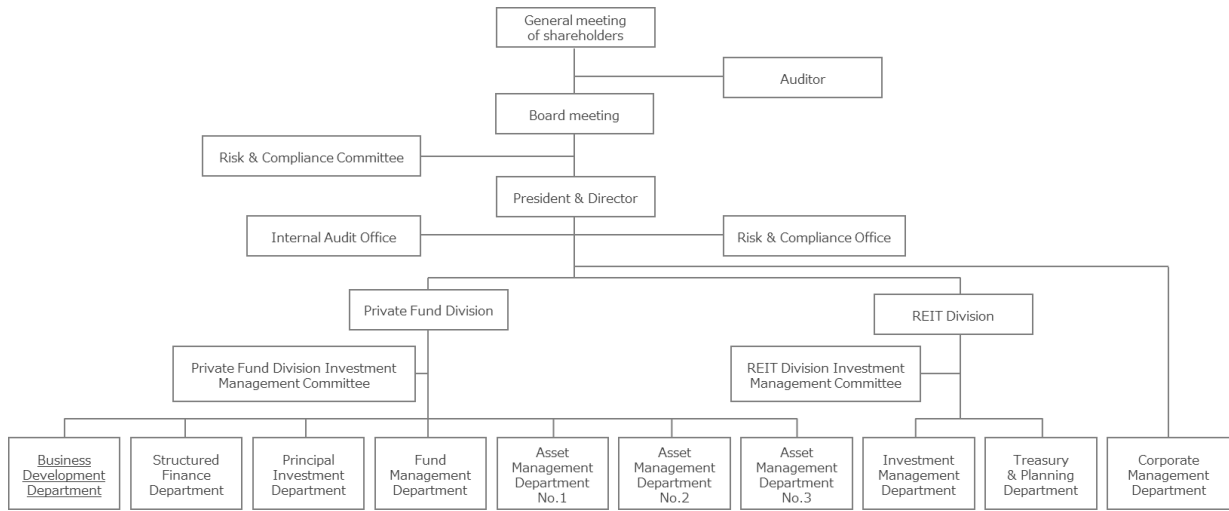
General meeting of shareholders

Auditor

Board meeting

Risk & Compliance Committee

President & Director

Internal Audit Office

Risk & Compliance Office

Private Fund Division

REIT Division

Private Fund Division Investment Management Committee

REIT Division Investment Management Committee

Business Development Department

Structured Finance Department

Principal Investment Department

Fund Management Department

Asset Management Department No.1

Asset Management Department No.2

Asset Management Department No.3

Investment Management Department

Treasury & Planning Department

Corporate Management Department